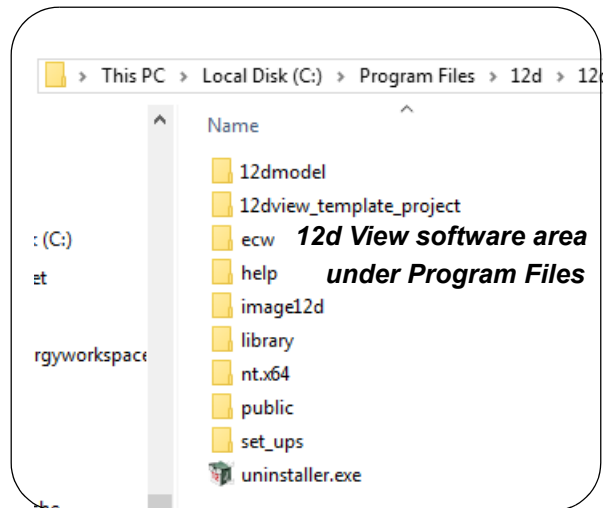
This PC > Local Disk (C:) > Program Files > 12d > 12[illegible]

Name

: (C:)
et
rgyworkspace

12dmodel
12dview_template_project
ecw
help
image12d
library
nt.x64
public
set_ups
uninstaller.exe

12d View software area under Program Files